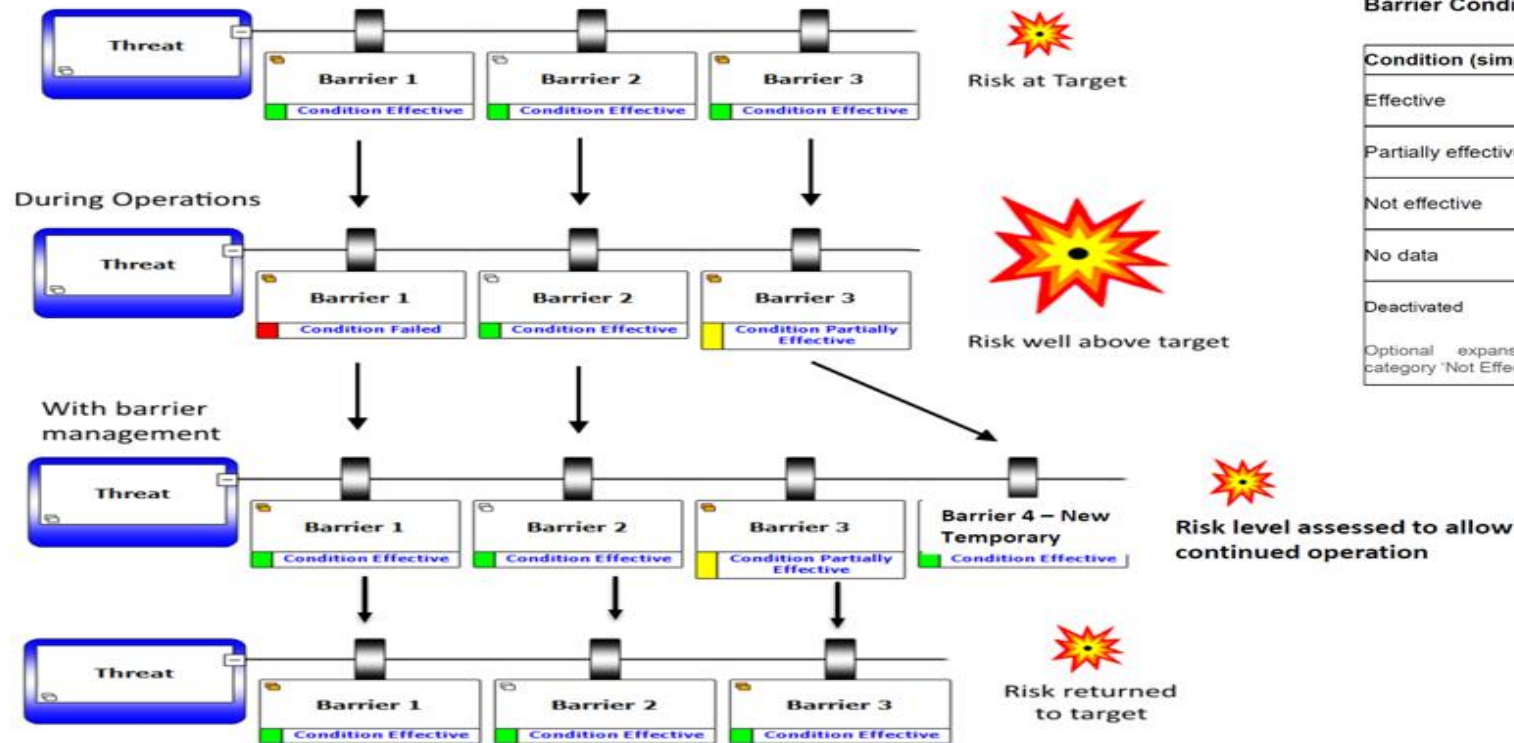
Threat

Barrier 1
Condition Effective

Barrier 2
Condition Effective

Barrier 3
Condition Effective

Risk at Target

During Operations

Threat

Barrier 1
Condition Failed

Barrier 2
Condition Effective

Barrier 3
Condition Partially Effective

Risk well above target

With barrier management

Threat

Barrier 1
Condition Effective

Barrier 2
Condition Effective

Barrier 3
Condition Partially Effective

Barrier 4 – New Temporary
Condition Effective

Risk level assessed to allow continued operation

Threat

Barrier 1
Condition Effective

Barrier 2
Condition Effective

Barrier 3
Condition Effective

Risk returned to target

Barrier Condi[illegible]

| Condition (sim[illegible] |
|---|
| Effective |
| Partially effectiv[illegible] |
| Not effective |
| No data |
| Deactivated |
| Optional expans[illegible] category 'Not Effe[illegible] |